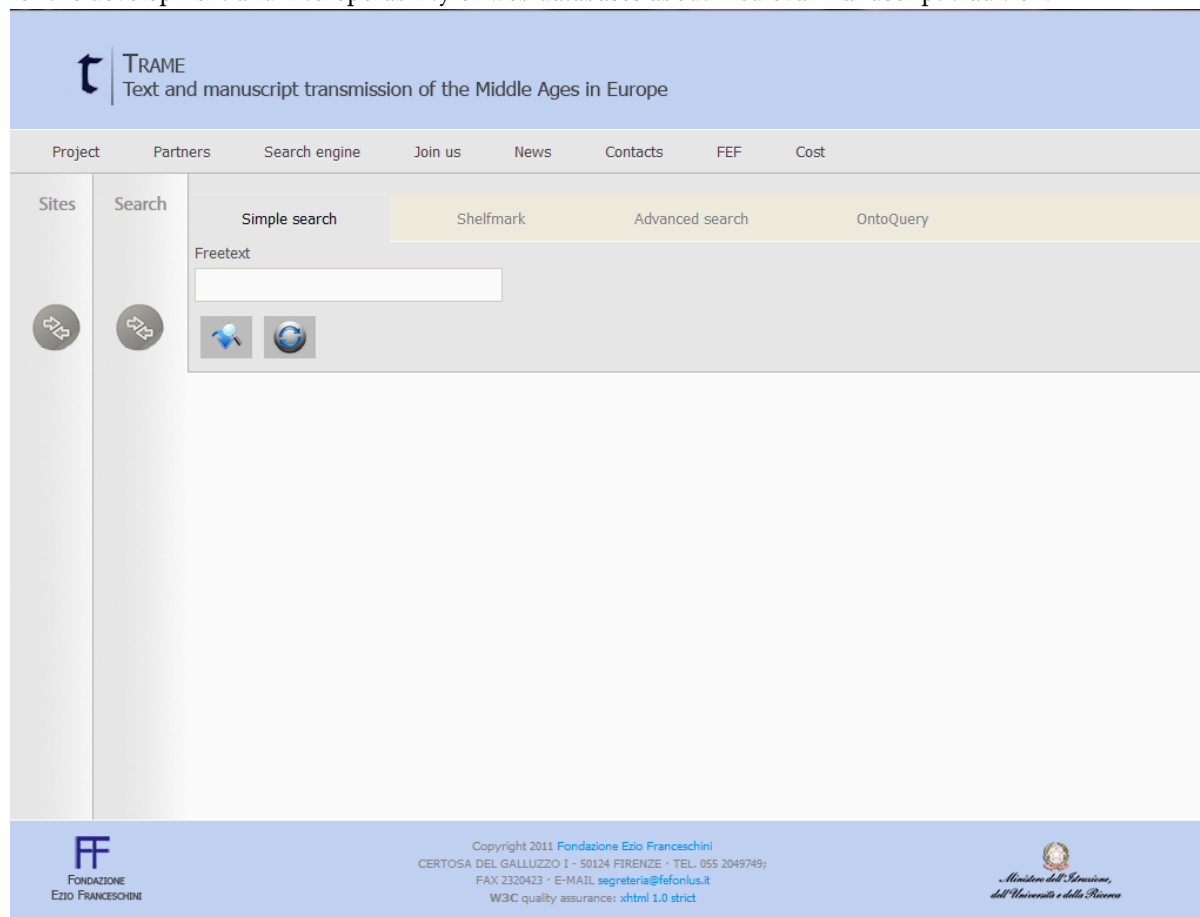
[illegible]

t TRAME
Text and manuscript transmission of the Middle Ages in Europe

Project Partners Search engine Join us News Contacts FEF Cost

Sites Search

Simple search Shelfmark Advanced search OntoQuery

Freetext

FF
FONDAZIONE
EZIO FRANCESCHINI

Copyright 2011 Fondazione Ezio Franceschini
CERTOSA DEL GALLUZZO I - 50124 FIRENZE · TEL. 055 2049749;
FAX 2320423 · E-MAIL segreteria@fefonlus.it
W3C quality assurance: xhtml 1.0 strict

Ministero dell'Istruzione,
dell'Università e della Ricerca